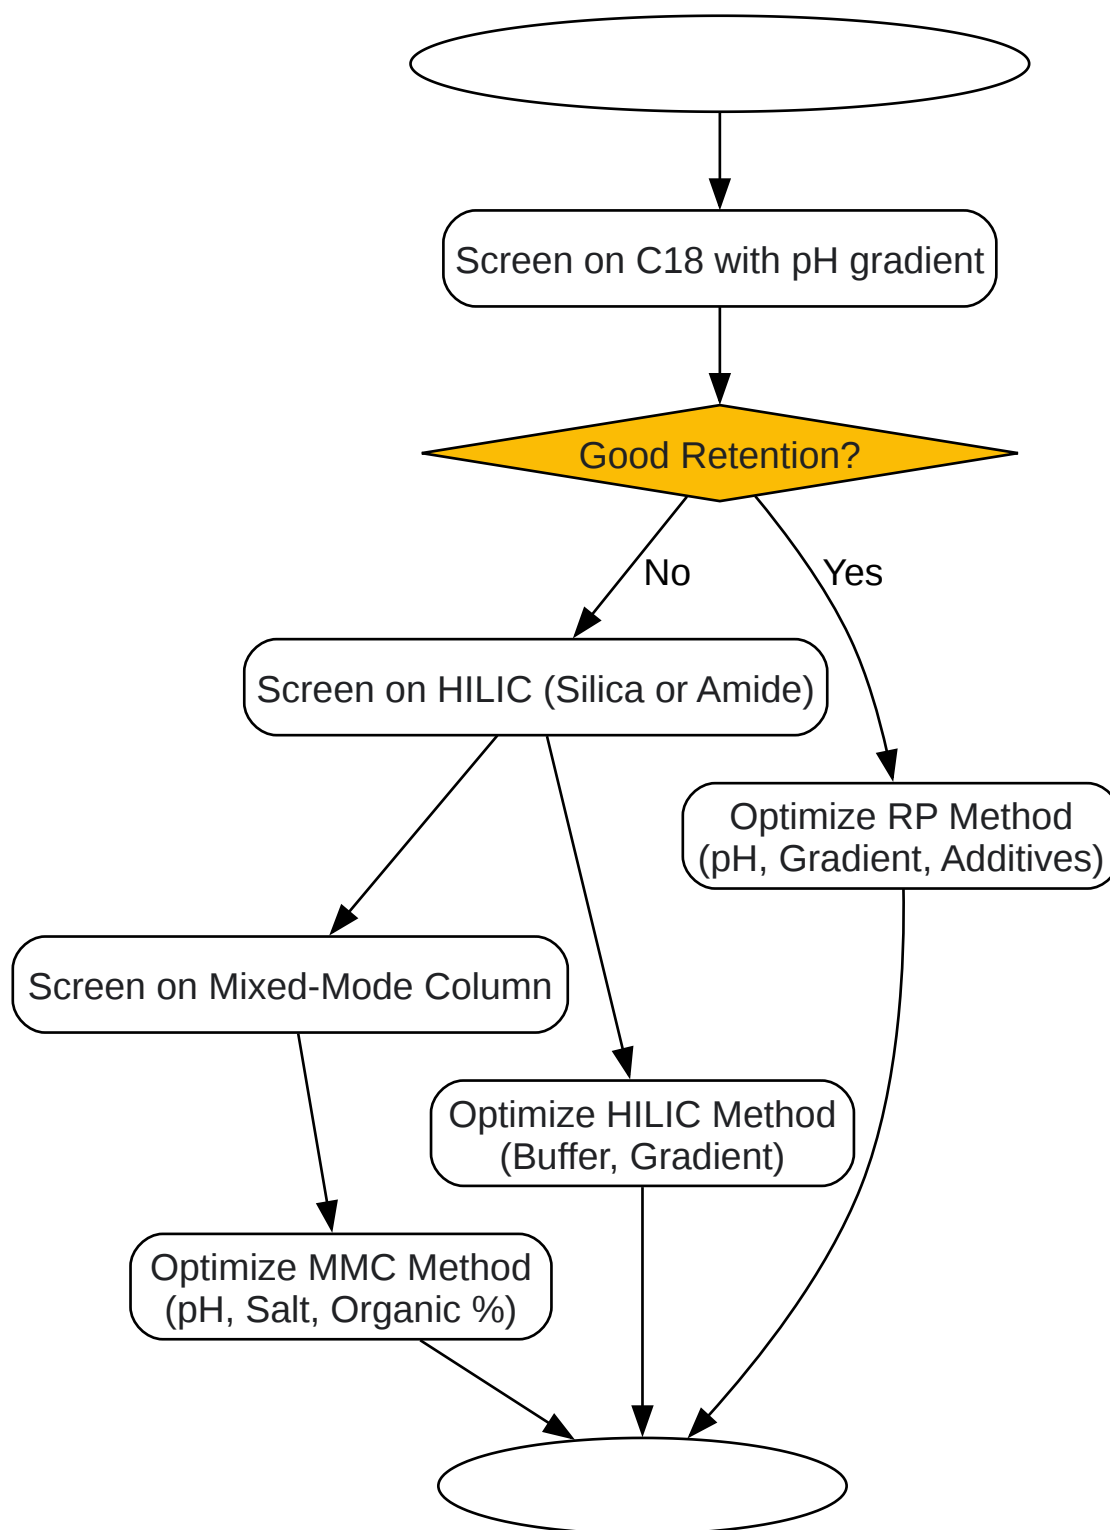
Screen on C18 with pH gradient

Good Retention?

No

Yes

Screen on HILIC (Silica or Amide)

Optimize RP Method
(pH, Gradient, Additives)

Screen on Mixed-Mode Column

Optimize HILIC Method
(Buffer, Gradient)

Optimize MMC Method
(pH, Salt, Organic %)